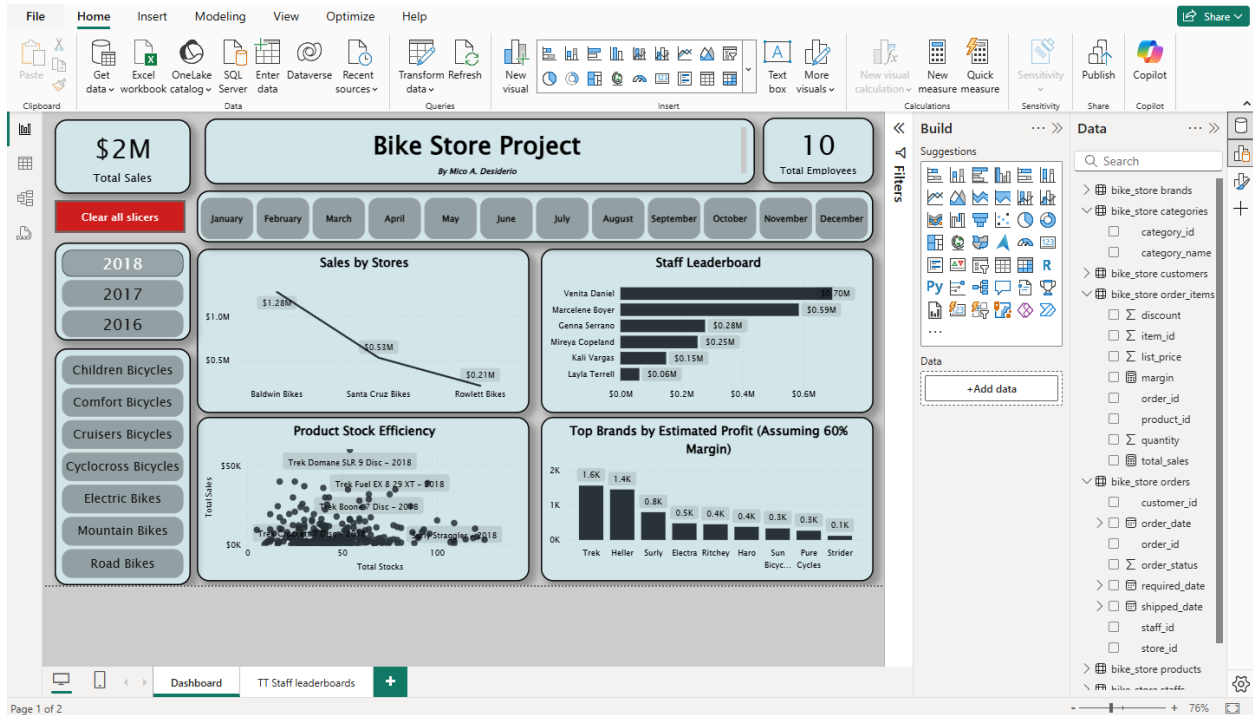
File Home Insert Modeling View Optimize Help

Share

Paste
Clipboard

Get data
Excel workbook
OneLake catalog
SQL Server
Enter data
Dataverse
Recent sources
Data

Transform data
Refresh
Queries

New visual
Insert

Text box
More visuals

New visual calculation
Calculations
New measure
Quick measure

Sensitivity
Sensitivity

Publish
Share

Copilot
Copilot

$2M
Total Sales

Bike Store Project
By Mico A. Desiderio

10
Total Employees

Clear all slicers

January February March April May June July August September October November December

2018
2017
2016

Children Bicycles
Comfort Bicycles
Cruisers Bicycles
Cyclocross Bicycles
Electric Bikes
Mountain Bikes
Road Bikes

Sales by Stores

$1.0M
$0.5M
$1.28M
$0.53M
$0.21M
Baldwin Bikes
Santa Cruz Bikes
Rowlett Bikes

Staff Leaderboard

Venita Daniel $0.70M
Marcelene Boyer $0.59M
Genna Serrano $0.28M
Mireya Copeland $0.25M
Kali Vargas $0.15M
Layla Terrell $0.06M
$0.0M $0.2M $0.4M $0.6M

Product Stock Efficiency

$50K
$0K
Total Sales
Trek Domane SLR 9 Disc - 2018
Trek Fuel EX 8 29 XT - 2018
Trek Boone 7 Disc - 2018
Trek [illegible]
Surly Straggler - 2018
0 50 100
Total Stocks

Top Brands by Estimated Profit (Assuming 60% Margin)

2K
1K
0K
1.6K 1.4K 0.8K 0.5K 0.4K 0.4K 0.3K 0.3K 0.1K
Trek Heller Surly Electra Ritchey Haro Sun Bicyc... Pure Cycles Strider

Filters

Build
Suggestions
Data
+Add data

Data
Search
bike_store brands
bike_store categories
category_id
category_name
bike_store customers
bike_store order_items
discount
item_id
list_price
margin
order_id
product_id
quantity
total_sales
bike_store orders
customer_id
order_date
order_id
order_status
required_date
shipped_date
staff_id
store_id
bike_store products
bike_store staffs

Dashboard
TT Staff leaderboards

Page 1 of 2
76%